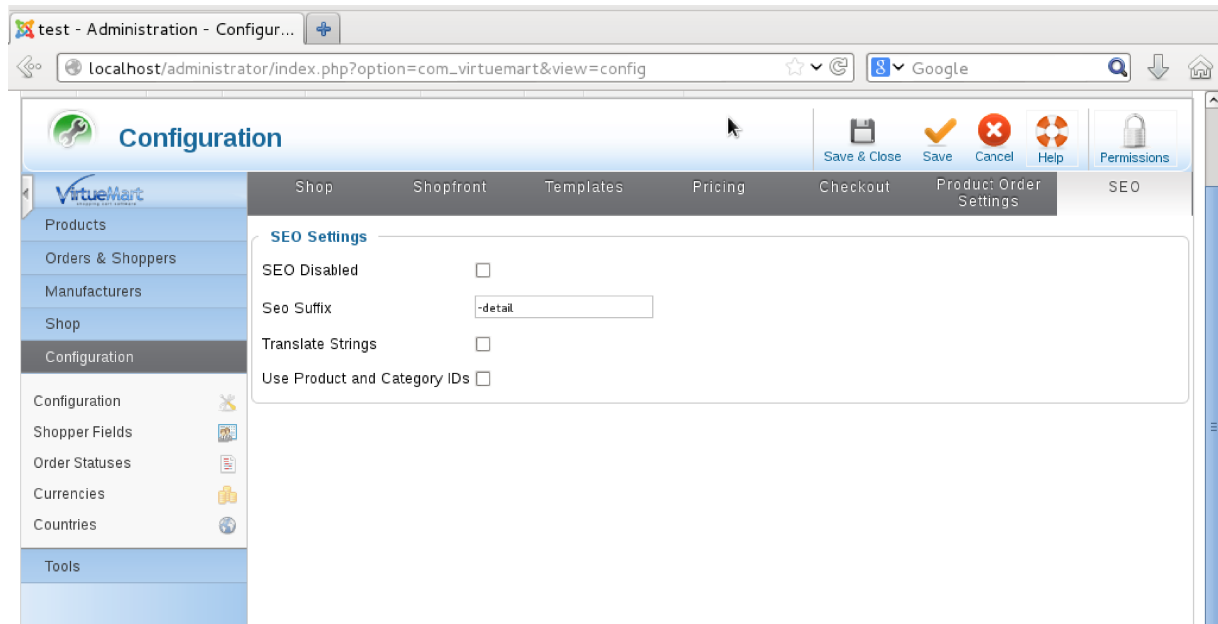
test - Administration - Configur...

localhost/administrator/index.php?option=com_virtuemart&view=config

Google

Configuration

Save & Close
Save
Cancel
Help
Permissions

VirtueMart

Shop
Shopfront
Templates
Pricing
Checkout
Product Order Settings
SEO

Products
Orders & Shoppers
Manufacturers
Shop
Configuration

Configuration
Shopper Fields
Order Statuses
Currencies
Countries

Tools

SEO Settings

SEO Disabled

Seo Suffix -detail

Translate Strings

Use Product and Category IDs